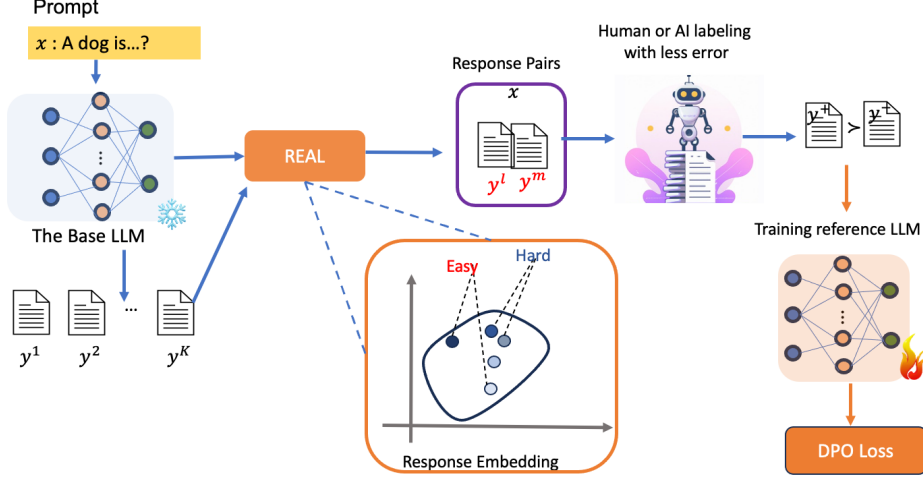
Prompt

$x$ : A dog is...?

The Base LLM

$y^1$ $y^2$ ... $y^K$

REAL

Response Pairs

$x$

$y^l$ $y^m$

Human or AI labeling with less error

$y^+$ > $y^-$

Training reference LLM

DPO Loss

Easy

Hard

Response Embedding